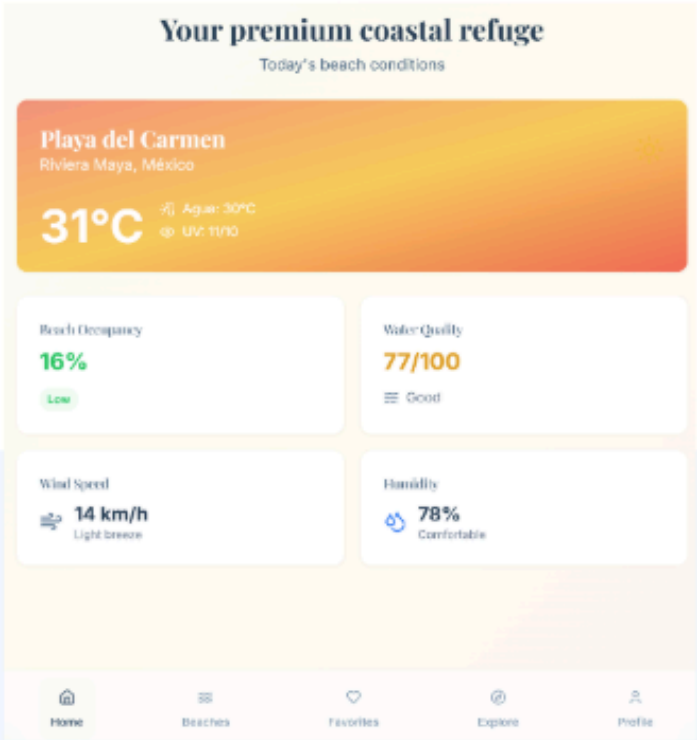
Your premium coastal refuge

Today's beach conditions

Playa del Carmen
Riviera Maya, México

31°C
Agua: 30°C
UV: 11/10

Beach Occupancy
16%
Low

Water Quality
77/100
Good

Wind Speed
14 km/h
Light breeze

Humidity
78%
Comfortable

Home
Beaches
Favorites
Explore
Profile